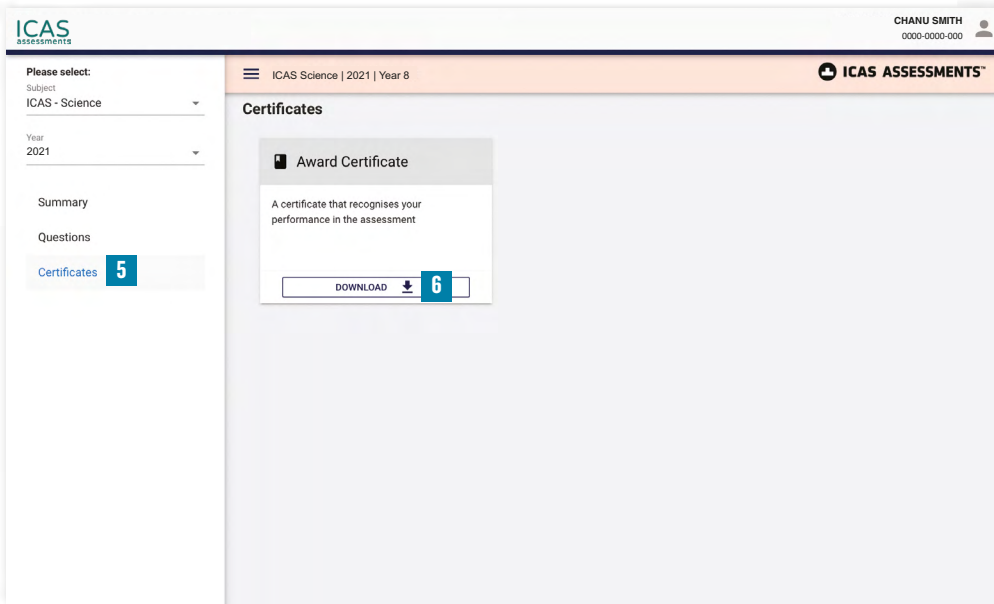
ICAS
assessments

CHANU SMITH
0000-0000-000

Please select:
Subject
ICAS - Science

Year
2021

Summary

Questions

Certificates 5

ICAS Science | 2021 | Year 8

ICAS ASSESSMENTS™

Certificates

Award Certificate

A certificate that recognises your performance in the assessment

DOWNLOAD 6